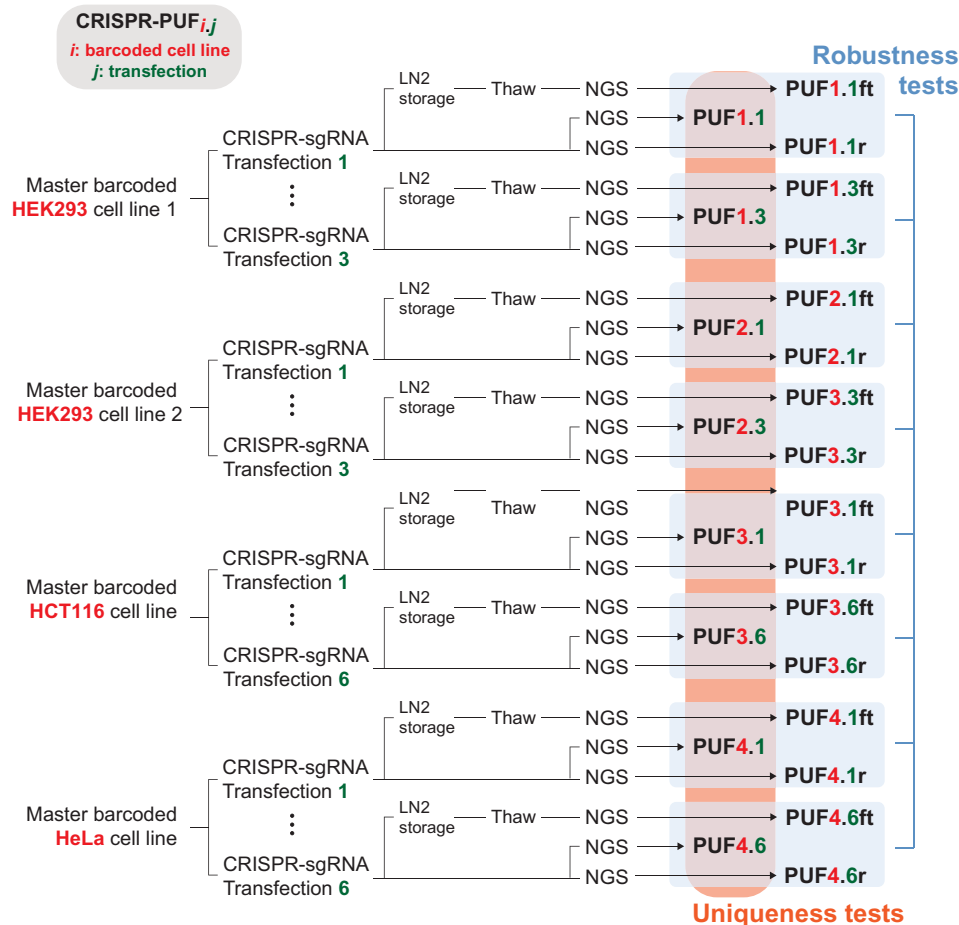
CRISPR-PUF$_{i.j}$
$i$: barcoded cell line
$j$: transfection

Robustness tests

Master barcoded HEK293 cell line 1

CRISPR-sgRNA Transfection 1

LN2 storage — Thaw — NGS → PUF1.1ft
NGS → PUF1.1
NGS → PUF1.1r

⋮

CRISPR-sgRNA Transfection 3

LN2 storage — Thaw — NGS → PUF1.3ft
NGS → PUF1.3
NGS → PUF1.3r

Master barcoded HEK293 cell line 2

CRISPR-sgRNA Transfection 1

LN2 storage — Thaw — NGS → PUF2.1ft
NGS → PUF2.1
NGS → PUF2.1r

⋮

CRISPR-sgRNA Transfection 3

LN2 storage — Thaw — NGS → PUF3.3ft
NGS → PUF2.3
NGS → PUF3.3r

Master barcoded HCT116 cell line

CRISPR-sgRNA Transfection 1

LN2 storage — Thaw — NGS → PUF3.1ft
NGS → PUF3.1
NGS → PUF3.1r

⋮

CRISPR-sgRNA Transfection 6

LN2 storage — Thaw — NGS → PUF3.6ft
NGS → PUF3.6
NGS → PUF3.6r

Master barcoded HeLa cell line

CRISPR-sgRNA Transfection 1

LN2 storage — Thaw — NGS → PUF4.1ft
NGS → PUF4.1
NGS → PUF4.1r

⋮

CRISPR-sgRNA Transfection 6

LN2 storage — Thaw — NGS → PUF4.6ft
NGS → PUF4.6
NGS → PUF4.6r

Uniqueness tests